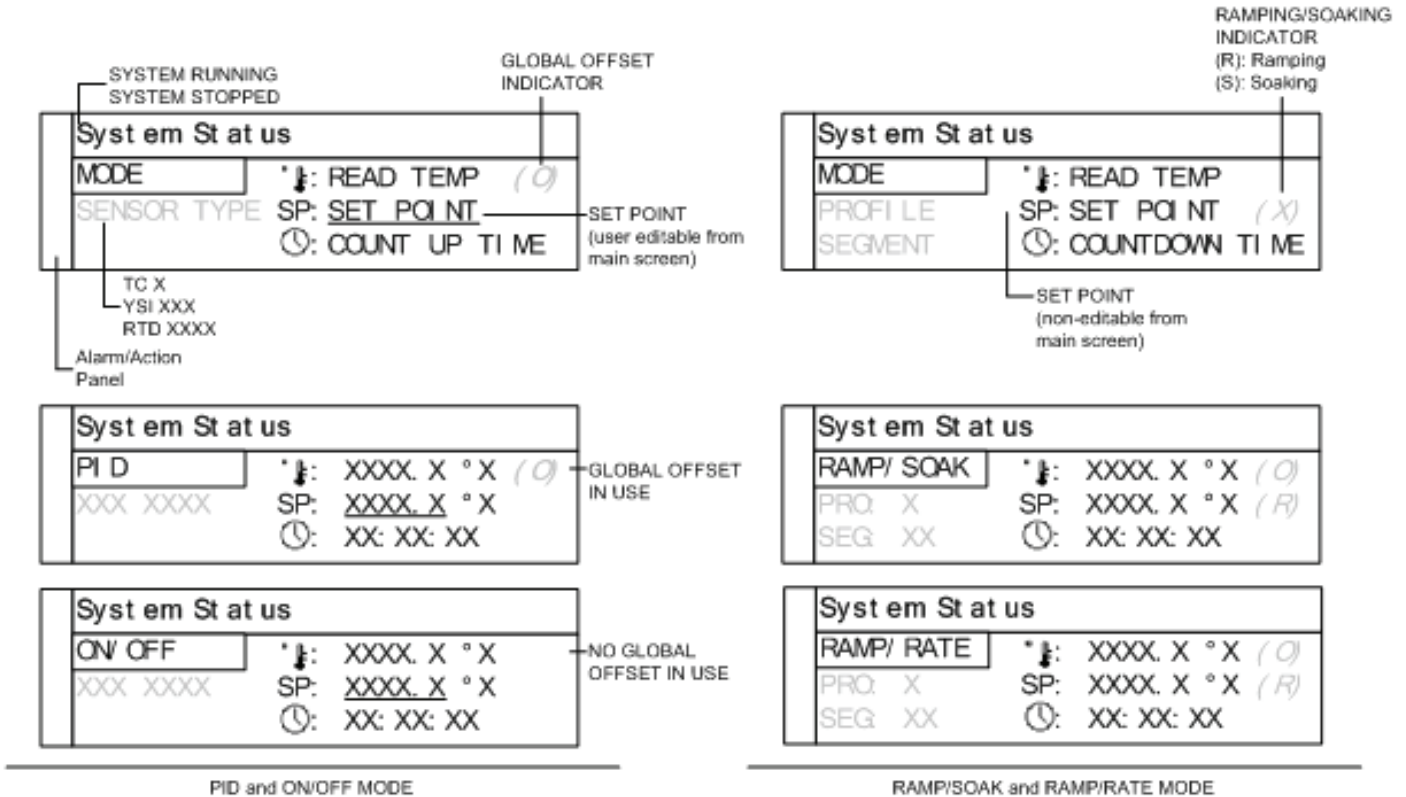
SYSTEM RUNNING
SYSTEM STOPPED

GLOBAL OFFSET INDICATOR

System Status
MODE
SENSOR TYPE
*: READ TEMP (O)
SP: SET POINT
: COUNT UP TIME

SET POINT (user editable from main screen)

TC X
YSI XXX
RTD XXXX

Alarm/Action Panel

RAMPING/SOAKING INDICATOR
(R): Ramping
(S): Soaking

System Status
MODE
PROFILE
SEGMENT
*: READ TEMP
SP: SET POINT (X)
: COUNTDOWN TIME

SET POINT (non-editable from main screen)

System Status
PID
XXX XXXX
*: XXXX.X °X (O)
SP: XXXX.X °X
: XX:XX:XX

GLOBAL OFFSET IN USE

System Status
RAMP/SOAK
PRO: X
SEG: XX
*: XXXX.X °X (O)
SP: XXXX.X °X (R)
: XX:XX:XX

System Status
ON/OFF
XXX XXXX
*: XXXX.X °X
SP: XXXX.X °X
: XX:XX:XX

NO GLOBAL OFFSET IN USE

System Status
RAMP/RATE
PRO: X
SEG: XX
*: XXXX.X °X (O)
SP: XXXX.X °X (R)
: XX:XX:XX

PID and ON/OFF MODE

RAMP/SOAK and RAMP/RATE MODE